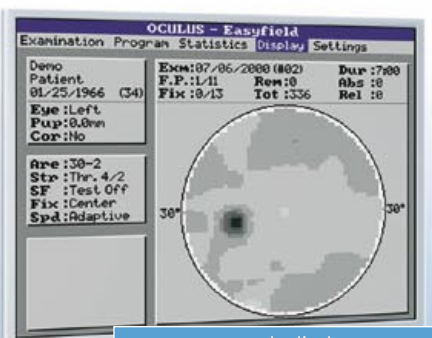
OCULUS – Easyfield

Examination Program Statistics Display Settings

Demo
Patient
01/25/1966 (34)

Eye :Left
Pup :0.0mm
Cor :No

Are :30-2
Str :Thr. 4/2
SF :Test Off
Fix :Center
Spd :Adaptive

Exm:07/06/2000 (#02)
F.P.:1/11
Fix :0/13
Rem:0
Tot :336
Dur :7:00
Abs :0
Rel :0

30°
30°